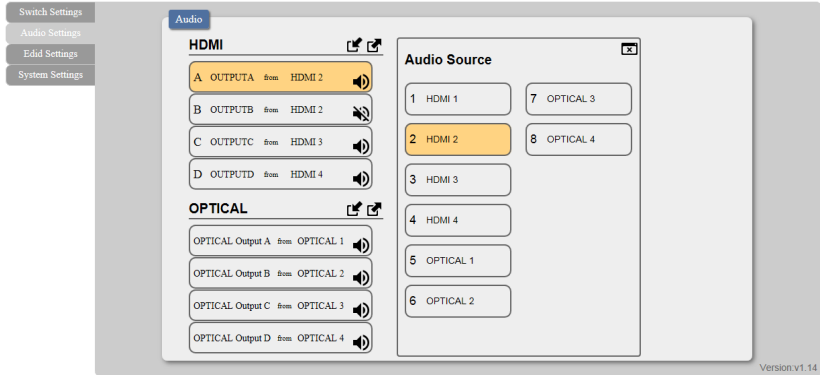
Switch Settings
Audio Settings
Edid Settings
System Settings

Audio

HDMI

A OUTPUTA from HDMI 2
B OUTPUTB from HDMI 2
C OUTPUTC from HDMI 3
D OUTPUTD from HDMI 4

OPTICAL

OPTICAL Output A from OPTICAL 1
OPTICAL Output B from OPTICAL 2
OPTICAL Output C from OPTICAL 3
OPTICAL Output D from OPTICAL 4

Audio Source

1 HDMI 1
2 HDMI 2
3 HDMI 3
4 HDMI 4
5 OPTICAL 1
6 OPTICAL 2
7 OPTICAL 3
8 OPTICAL 4

Version:v1.14